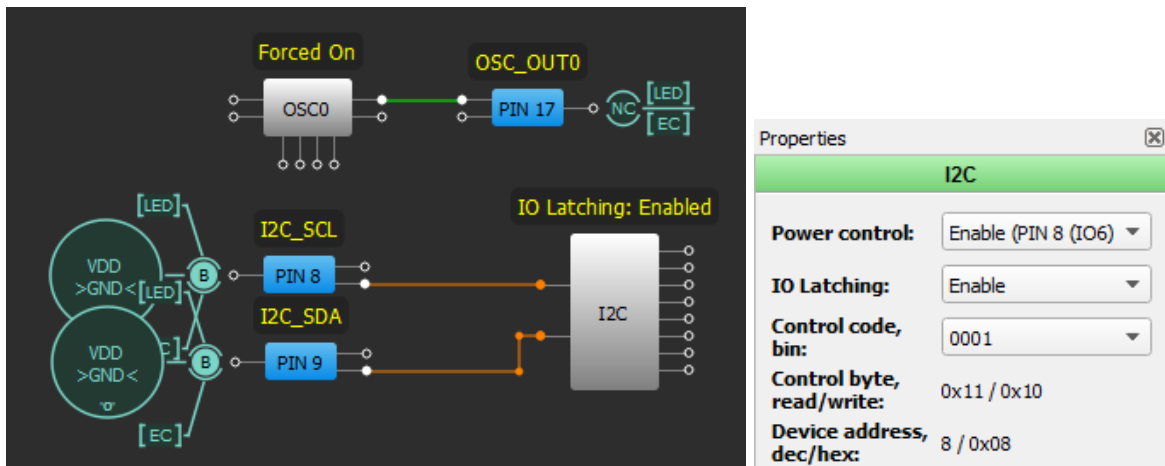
Forced On

OSC_OUT0

OSC0

PIN 17

NC

[LED]

[EC]

[LED]

I2C_SCL

IO Latching: Enabled

VDD >GND<

B

PIN 8

[LED]

I2C

I2C_SDA

VDD >GND<

C]

B

PIN 9

'o'

[EC]

Properties

I2C

Power control: Enable (PIN 8 (IO6)

IO Latching: Enable

Control code, bin: 0001

Control byte, read/write: 0x11 / 0x10

Device address, dec/hex: 8 / 0x08